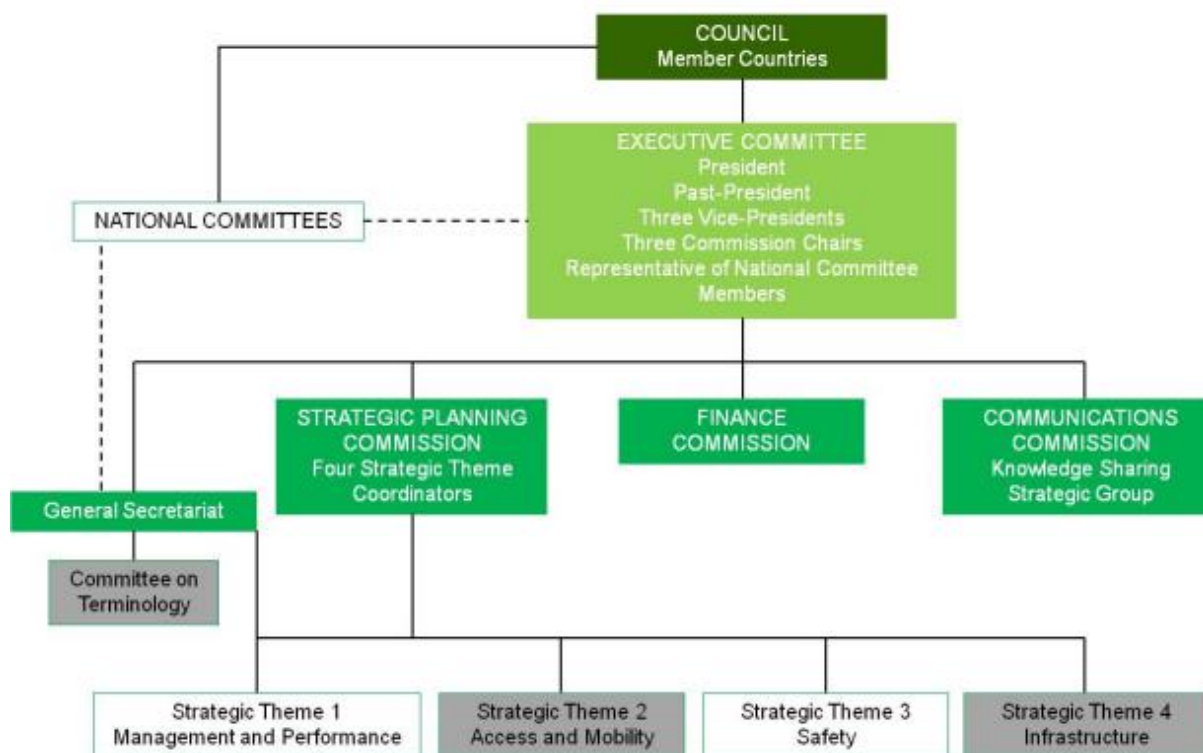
COUNCIL
Member Countries

EXECUTIVE COMMITTEE
President
Past-President
Three Vice-Presidents
Three Commission Chairs
Representative of National Committee Members

NATIONAL COMMITTEES

STRATEGIC PLANNING COMMISSION
Four Strategic Theme Coordinators

FINANCE COMMISSION

COMMUNICATIONS COMMISSION
Knowledge Sharing Strategic Group

General Secretariat

Committee on Terminology

Strategic Theme 1
Management and Performance

Strategic Theme 2
Access and Mobility

Strategic Theme 3
Safety

Strategic Theme 4
Infrastructure